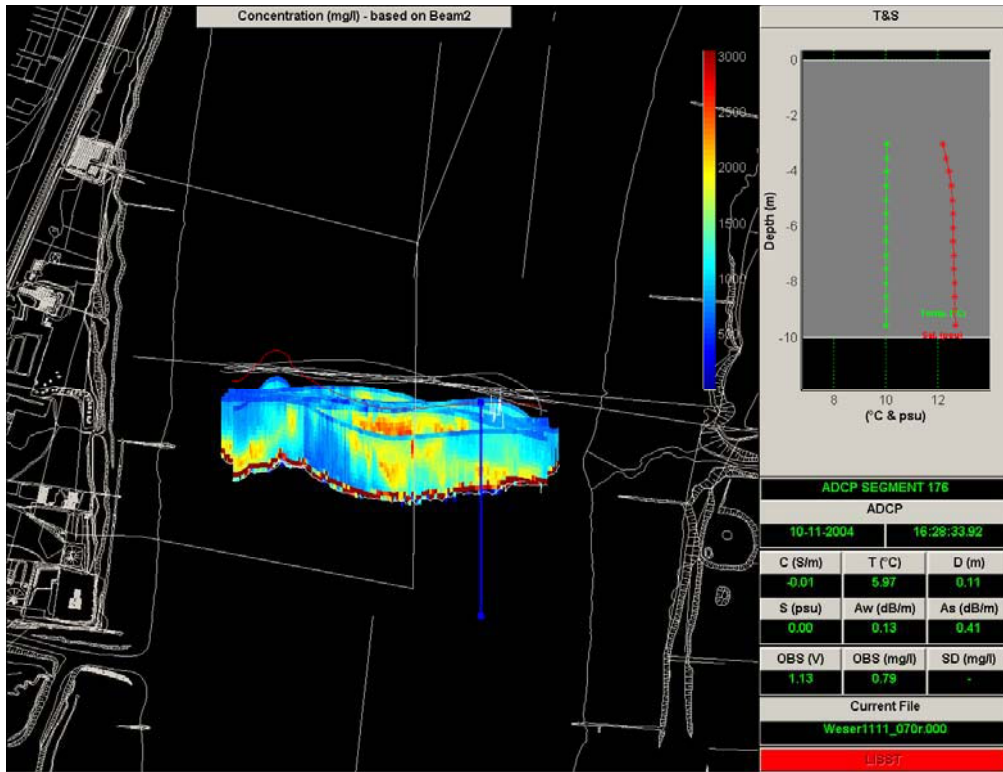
Concentration (mg/l) - based on Beam2

3000
2500
2000
1500
1000
500

T&S

0
-2
-4
-6
-8
-10
Depth (m)
8
10
12
(°C & psu)
Temp (°C)
Sal (psu)

ADCP SEGMENT 176
ADCP
10-11-2004
16:28:33.92

| C (S/m) | T (°C) | D (m) |
|---|---|---|
| -0.01 | 5.97 | 0.11 |
| S (psu) | Aw (dB/m) | As (dB/m) |
| 0.00 | 0.13 | 0.41 |
| OBS (V) | OBS (mg/l) | SD (mg/l) |
| 1.13 | 0.79 | - |

Current File
Weser1111_070r.000
LISST